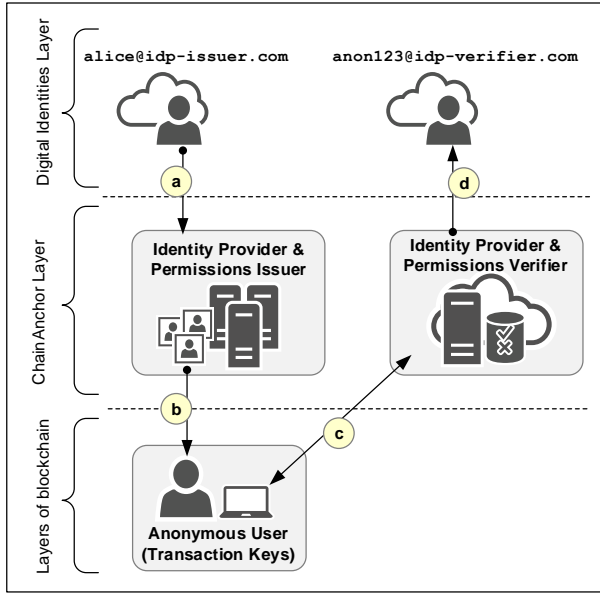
Digital Identities Layer

alice@idp-issuer.com

anon123@idp-verifier.com

a

d

Chain Anchor Layer

Identity Provider & Permissions Issuer

Identity Provider & Permissions Verifier

b

c

Layers of blockchain

Anonymous User (Transaction Keys)